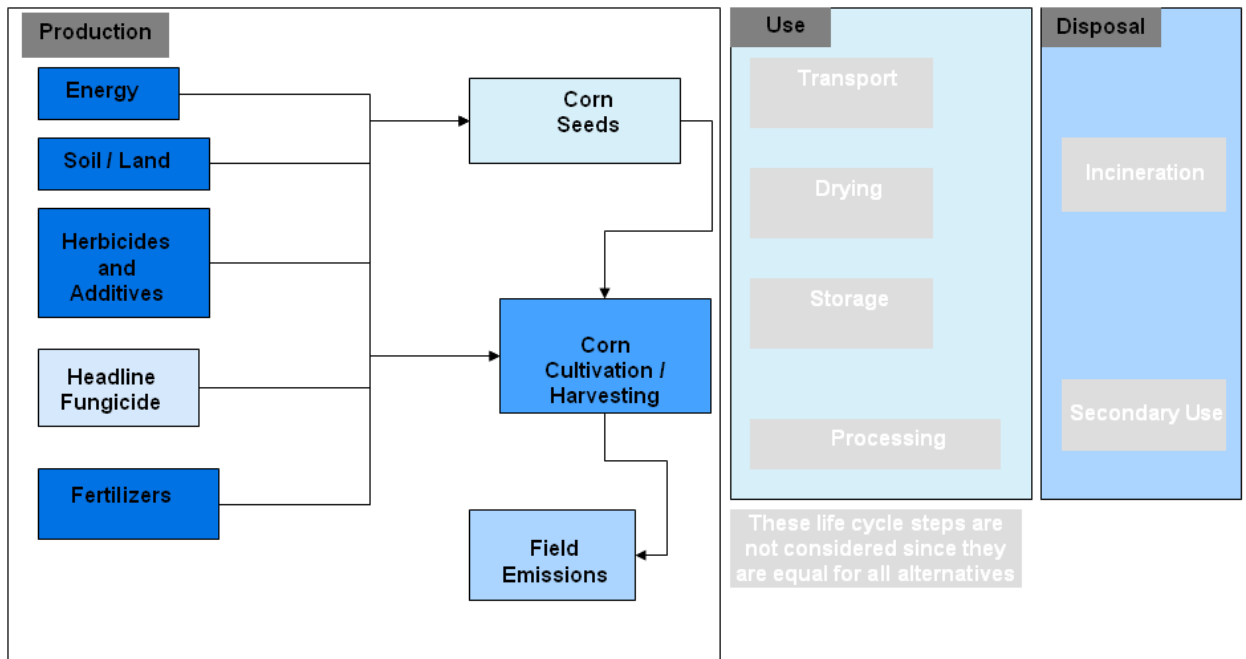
Production

Energy

Soil / Land

Herbicides and Additives

Headline Fungicide

Fertilizers

Corn Seeds

Corn Cultivation / Harvesting

Field Emissions

Use

Transport

Drying

Storage

Processing

Disposal

Incineration

Secondary Use

These life cycle steps are not considered since they are equal for all alternatives